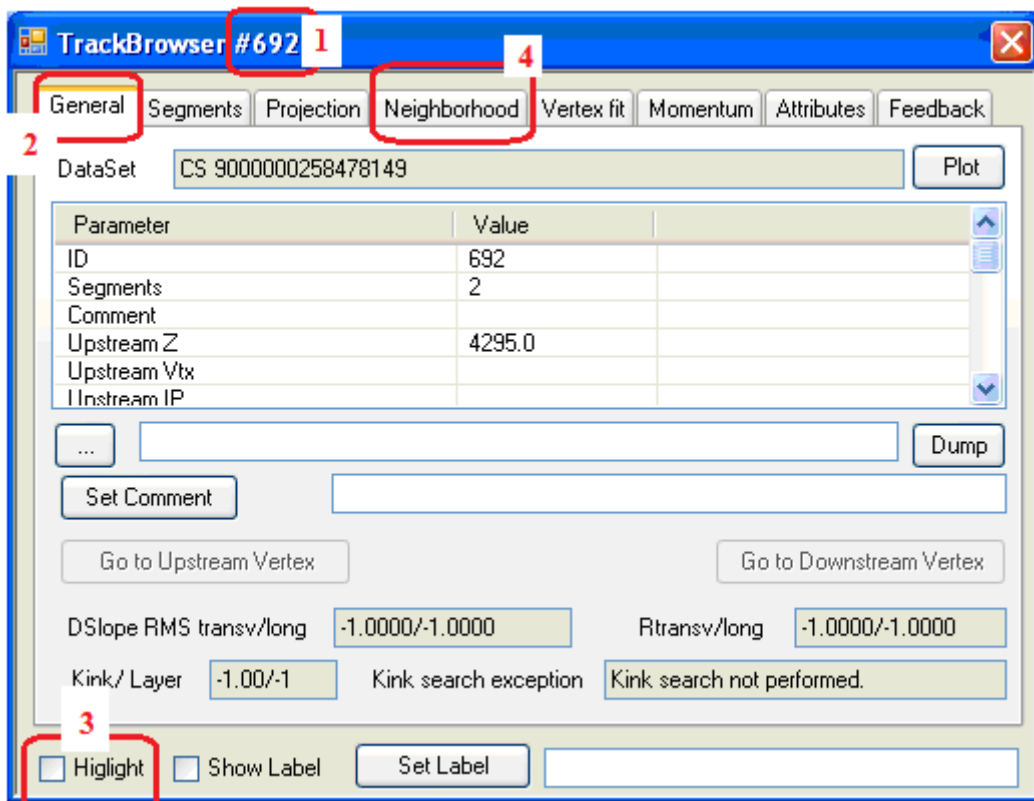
TrackBrowser #692 1

4

General Segments Projection Neighborhood Vertex fit Momentum Attributes Feedback

2

DataSet CS 9000000258478149 Plot

| Parameter | Value |
|---|---|
| ID | 692 |
| Segments | 2 |
| Comment | |
| Upstream Z | 4295.0 |
| Upstream Vtx | |
| Upstream IP | |

... Dump

Set Comment

Go to Upstream Vertex Go to Downstream Vertex

DSlope RMS transv/long -1.0000/-1.0000 Rtransv/long -1.0000/-1.0000

Kink/ Layer -1.00/-1 Kink search exception Kink search not performed.

3

Higlight Show Label Set Label